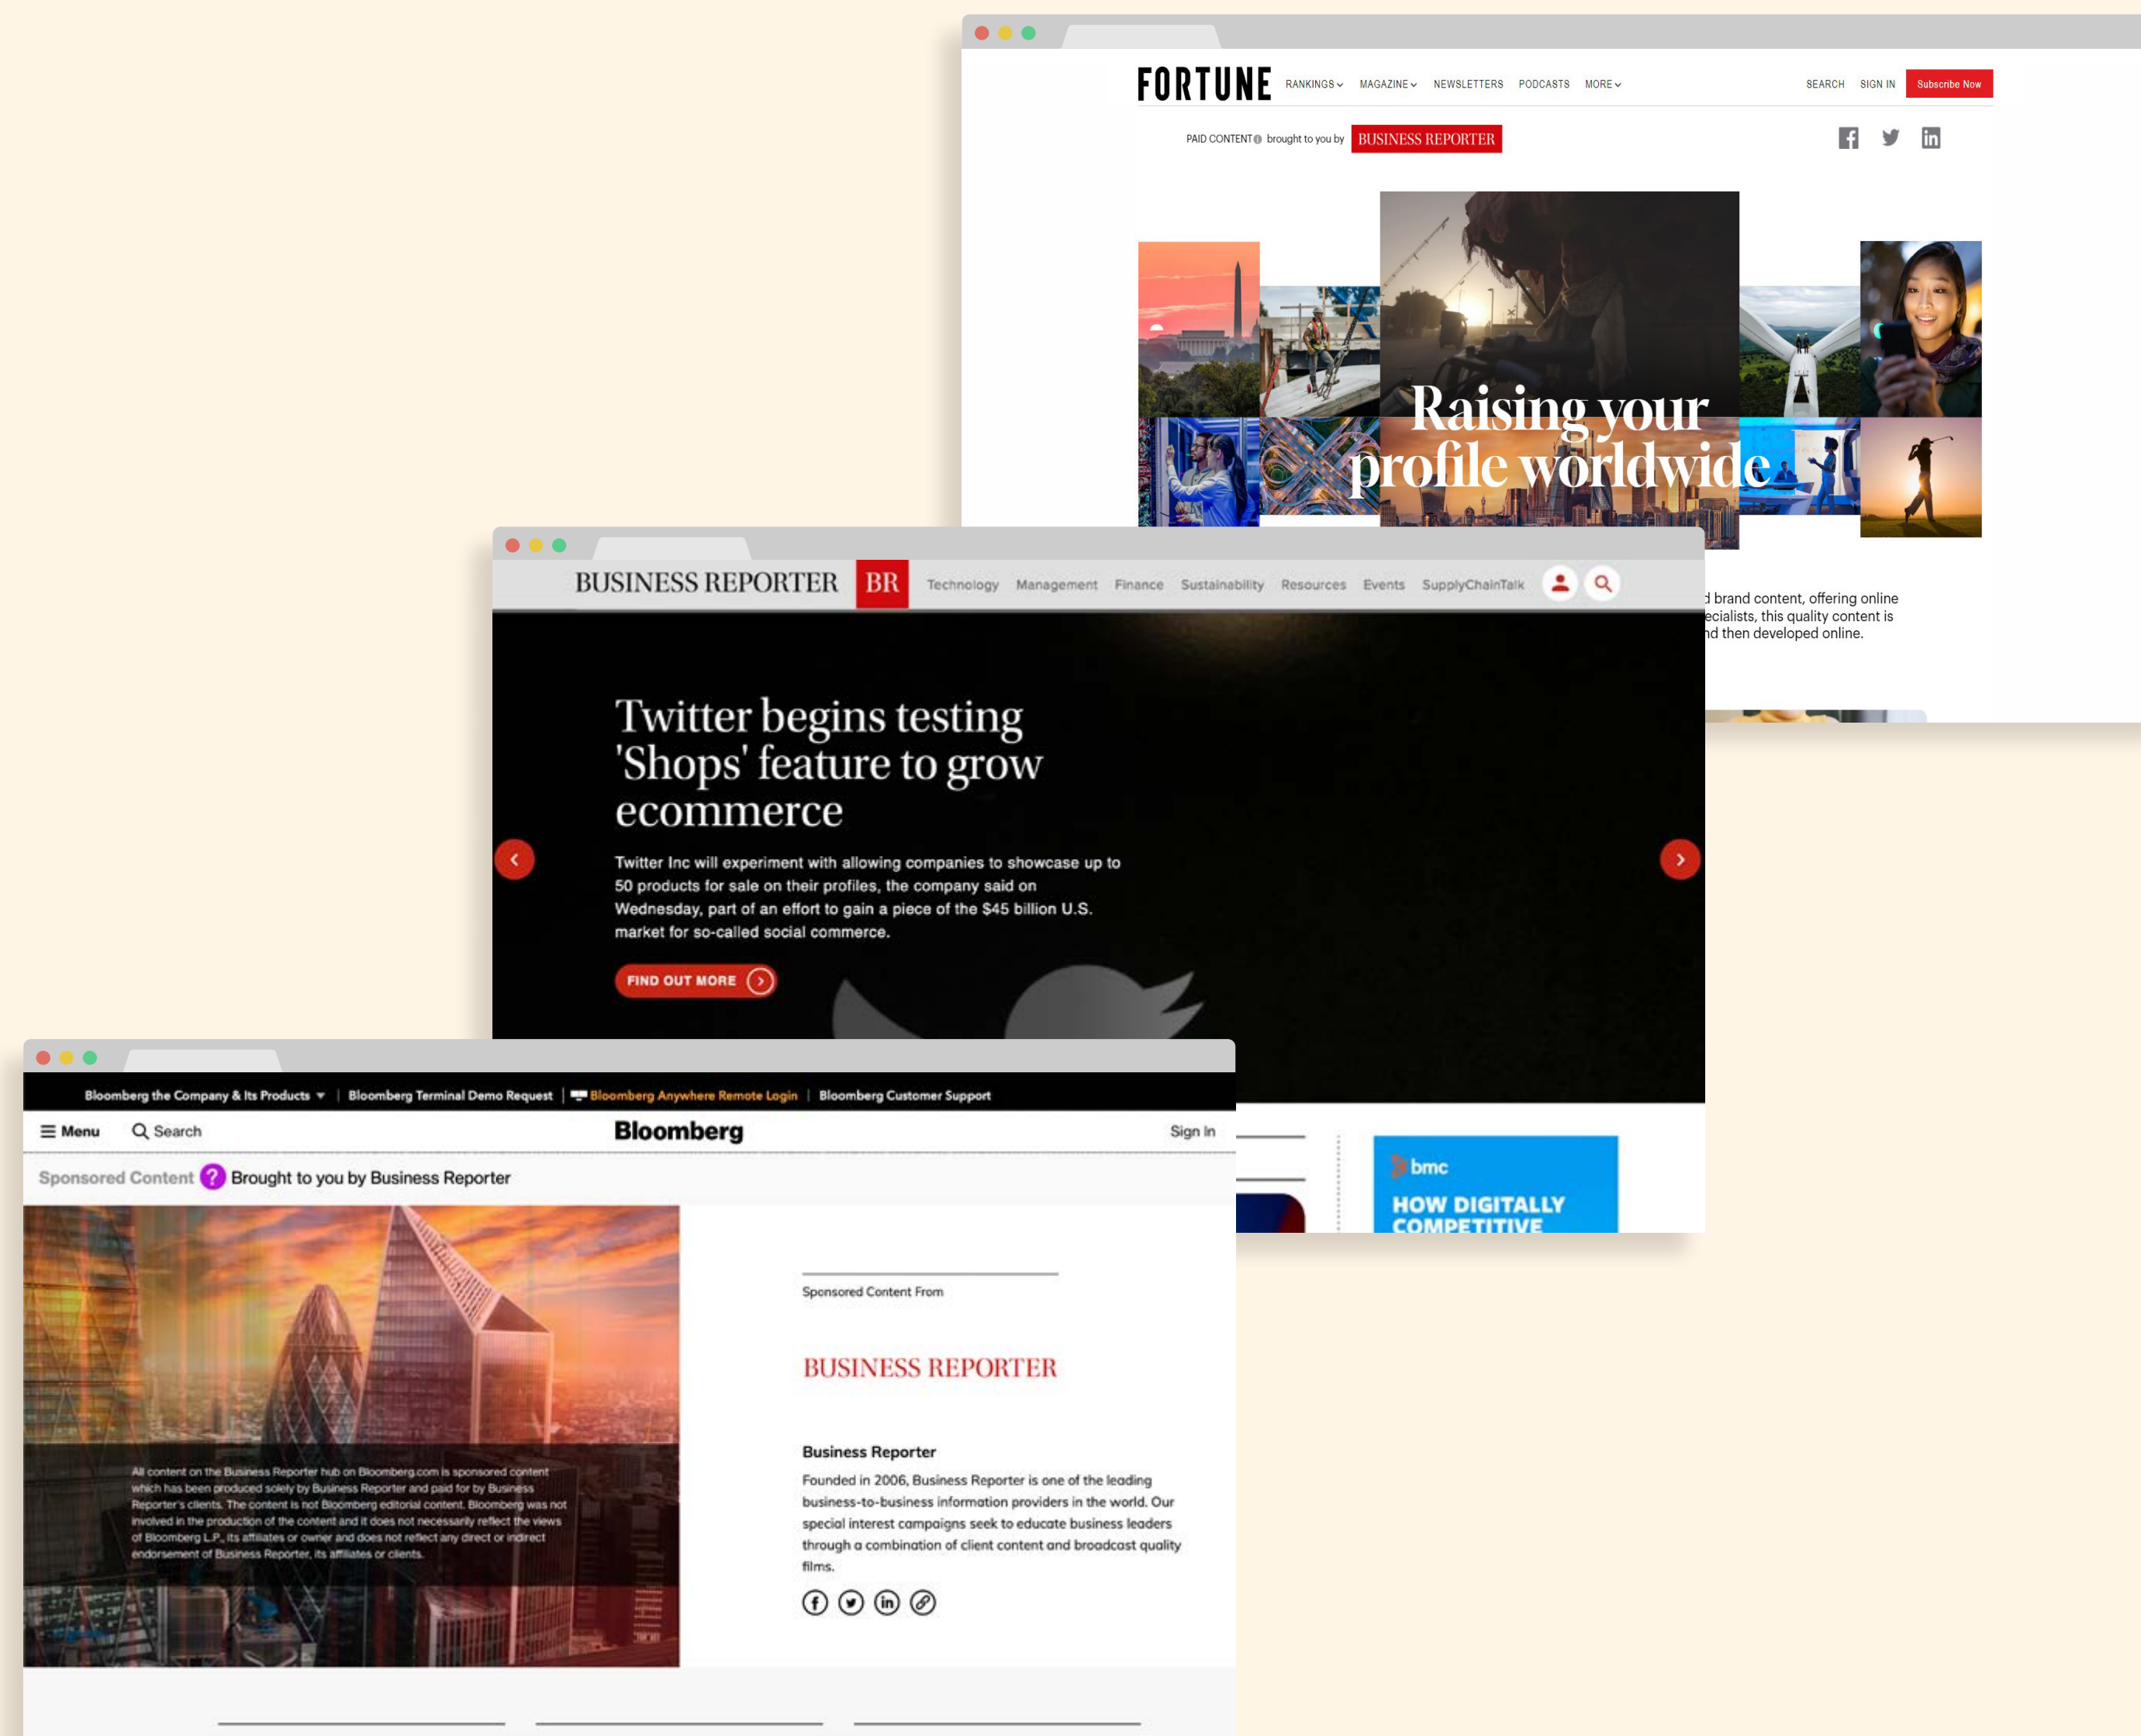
FORTUNE RANKINGS MAGAZINE NEWSLETTERS PODCASTS MORE SEARCH SIGN IN Subscribe Now

PAID CONTENT brought to you by BUSINESS REPORTER

Raising your profile worldwide

d brand content, offering online ecialists, this quality content is nd then developed online.

BUSINESS REPORTER BR Technology Management Finance Sustainability Resources Events SupplyChainTalk

Twitter begins testing 'Shops' feature to grow ecommerce

Twitter Inc will experiment with allowing companies to showcase up to 50 products for sale on their profiles, the company said on Wednesday, part of an effort to gain a piece of the $45 billion U.S. market for so-called social commerce.

FIND OUT MORE

bmc HOW DIGITALLY COMPETITIVE

Bloomberg the Company & Its Products | Bloomberg Terminal Demo Request | Bloomberg Anywhere Remote Login | Bloomberg Customer Support

Menu Search Bloomberg Sign In

Sponsored Content Brought to you by Business Reporter

All content on the Business Reporter hub on Bloomberg.com is sponsored content which has been produced solely by Business Reporter and paid for by Business Reporter's clients. The content is not Bloomberg editorial content. Bloomberg was not involved in the production of the content and it does not necessarily reflect the views of Bloomberg L.P., its affiliates or owner and does not reflect any direct or indirect endorsement of Business Reporter, its affiliates or clients.

Sponsored Content From

BUSINESS REPORTER

Business Reporter

Founded in 2006, Business Reporter is one of the leading business-to-business information providers in the world. Our special interest campaigns seek to educate business leaders through a combination of client content and broadcast quality films.